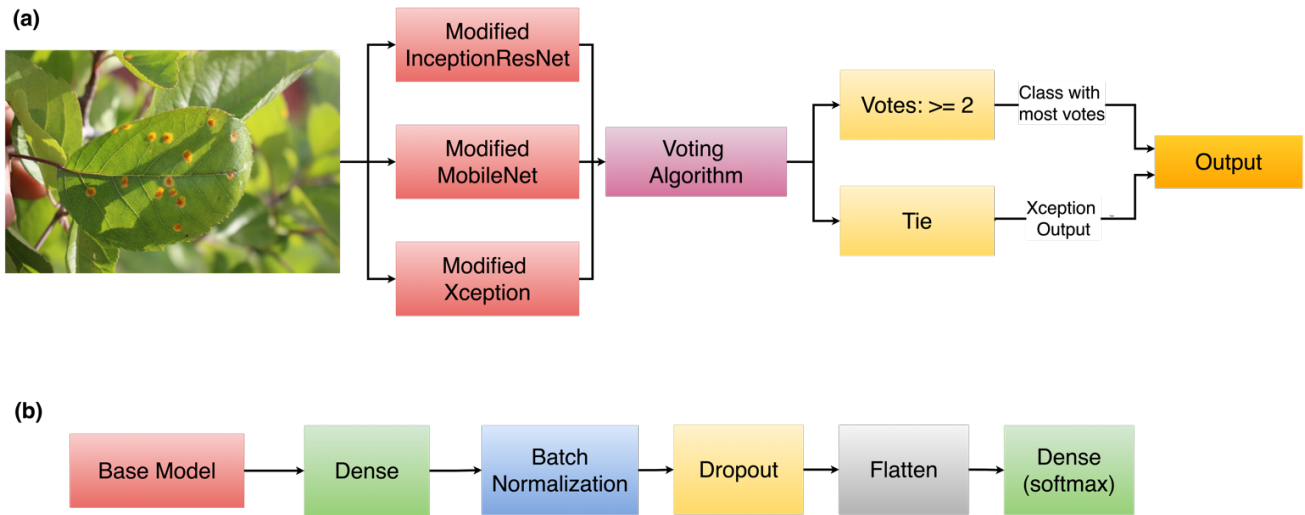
(a)

Modified InceptionResNet

Modified MobileNet

Modified Xception

Voting Algorithm

Votes: >= 2

Class with most votes

Tie

Xception Output

Output

(b)

Base Model

Dense

Batch Normalization

Dropout

Flatten

Dense (softmax)